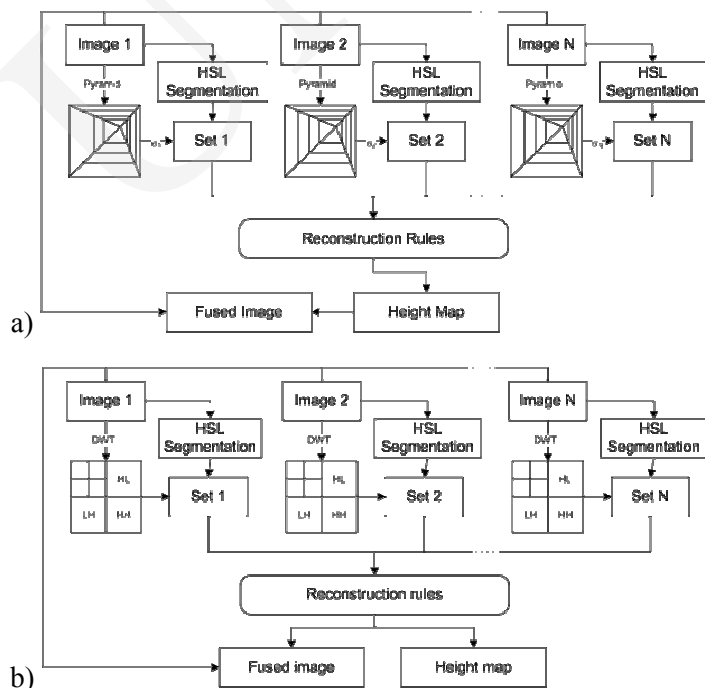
Image 1

HSL Segmentation

Pyramid

Set 1

Image 2

HSL Segmentation

Pyramid

Set 2

Image N

HSL Segmentation

Pyramid

Set N

Reconstruction Rules

a)

Fused Image

Height Map

Image 1

DWT

HSL Segmentation

HL

LH

HH

Set 1

Image 2

DWT

HSL Segmentation

HL

LH

HH

Set 2

Image N

DWT

HSL Segmentation

HL

LH

HH

Set N

Reconstruction rules

b)

Fused image

Height map